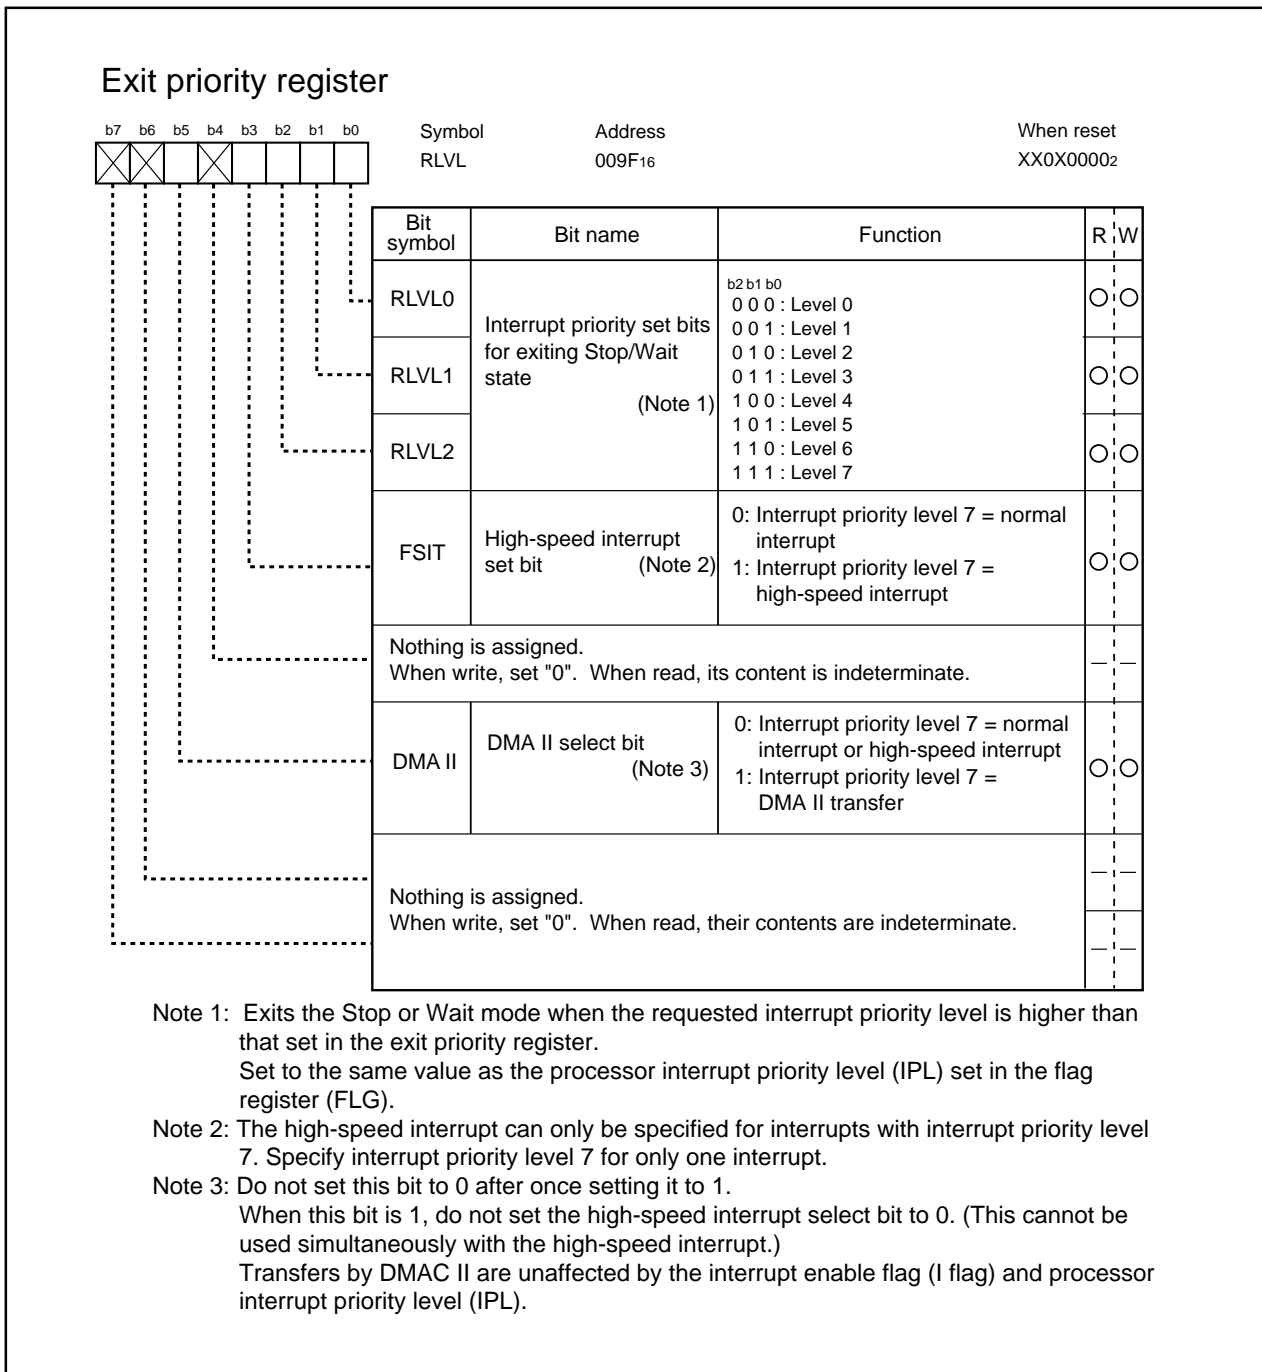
Exit priority register

b7 b6 b5 b4 b3 b2 b1 b0

Symbol RLVL
Address $009F_{16}$
When reset $XX0X0000_2$

| Bit symbol | Bit name | Function | R | W |
|---|---|---|---|---|
| RLVL0 | Interrupt priority set bits for exiting Stop/Wait state (Note 1) | b2 b1 b0<br>0 0 0 : Level 0<br>0 0 1 : Level 1<br>0 1 0 : Level 2<br>0 1 1 : Level 3<br>1 0 0 : Level 4<br>1 0 1 : Level 5<br>1 1 0 : Level 6<br>1 1 1 : Level 7 | ○ | ○ |
| RLVL1 | | | ○ | ○ |
| RLVL2 | | | ○ | ○ |
| FSIT | High-speed interrupt set bit (Note 2) | 0: Interrupt priority level 7 = normal interrupt<br>1: Interrupt priority level 7 = high-speed interrupt | ○ | ○ |
| Nothing is assigned. When write, set "0". When read, its content is indeterminate. | | | — | — |
| DMA II | DMA II select bit (Note 3) | 0: Interrupt priority level 7 = normal interrupt or high-speed interrupt<br>1: Interrupt priority level 7 = DMA II transfer | ○ | ○ |
| Nothing is assigned. When write, set "0". When read, their contents are indeterminate. | | | — | — |
| | | | — | — |

Note 1: Exits the Stop or Wait mode when the requested interrupt priority level is higher than that set in the exit priority register.
Set to the same value as the processor interrupt priority level (IPL) set in the flag register (FLG).
Note 2: The high-speed interrupt can only be specified for interrupts with interrupt priority level 7. Specify interrupt priority level 7 for only one interrupt.
Note 3: Do not set this bit to 0 after once setting it to 1.
When this bit is 1, do not set the high-speed interrupt select bit to 0. (This cannot be used simultaneously with the high-speed interrupt.)
Transfers by DMAC II are unaffected by the interrupt enable flag (I flag) and processor interrupt priority level (IPL).